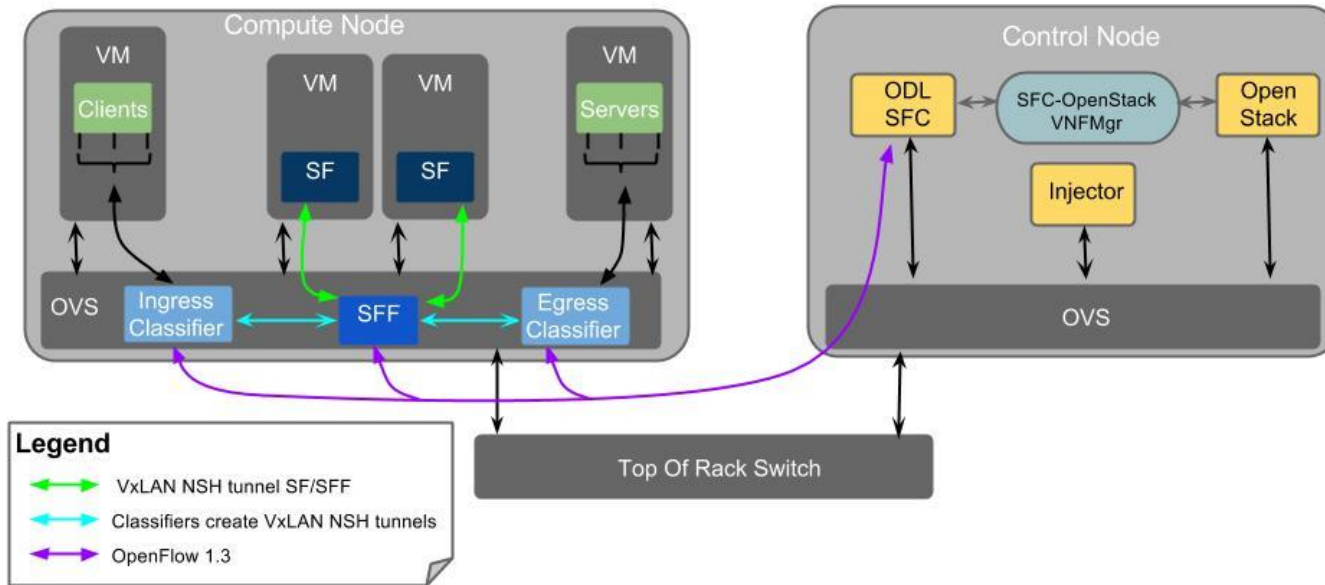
Compute Node

VM

Clients

VM

SF

VM

SF

VM

Servers

OVS

Ingress Classifier

SFF

Egress Classifier

Control Node

ODL SFC

SFC-OpenStack VNFMgr

Open Stack

Injector

OVS

Top Of Rack Switch

Legend

VxLAN NSH tunnel SF/SFF

Classifiers create VxLAN NSH tunnels

OpenFlow 1.3